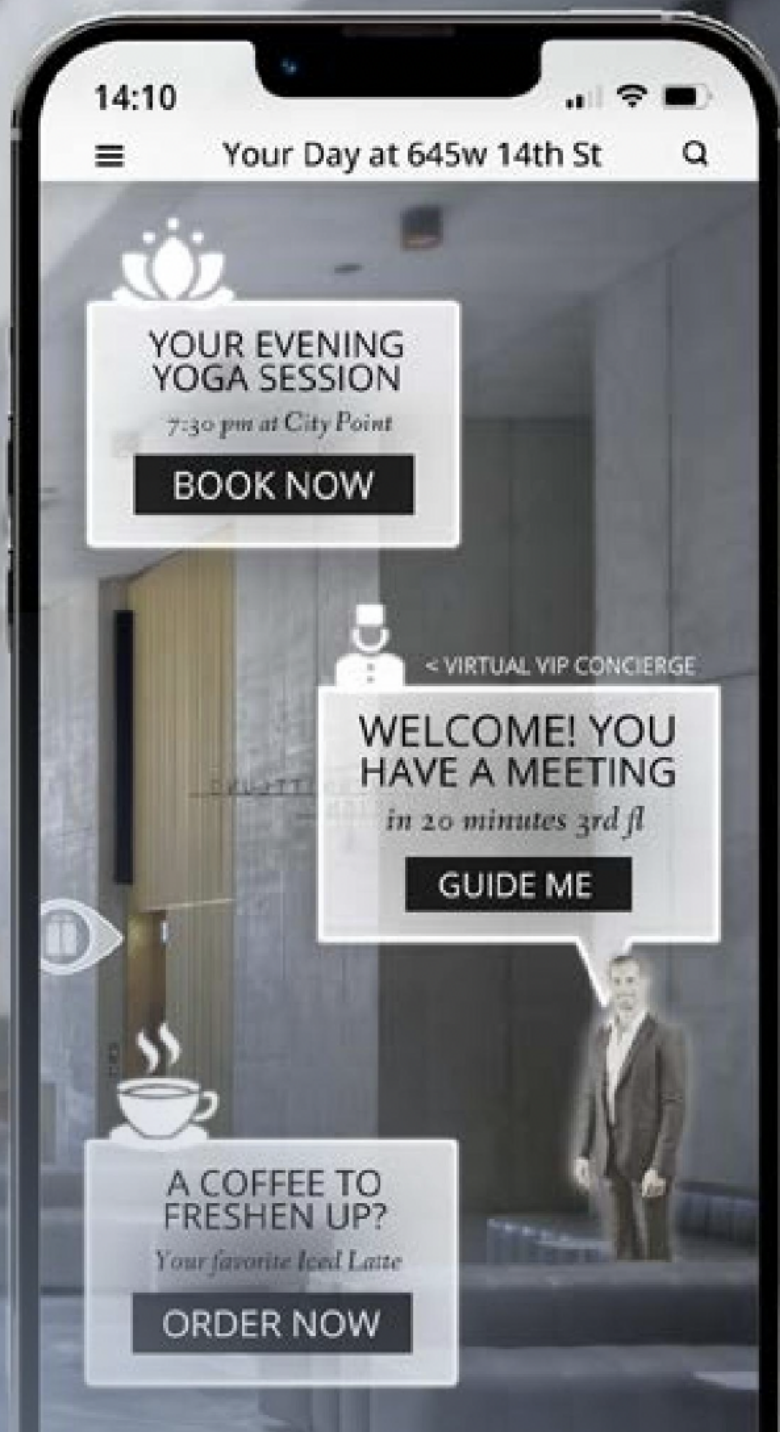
14:10

Your Day at 645w 14th St

YOUR EVENING YOGA SESSION
7:30 pm at City Point
BOOK NOW

< VIRTUAL VIP CONCIERGE
WELCOME! YOU HAVE A MEETING
in 20 minutes 3rd fl
GUIDE ME

A COFFEE TO FRESHEN UP?
Your favorite Iced Latte
ORDER NOW